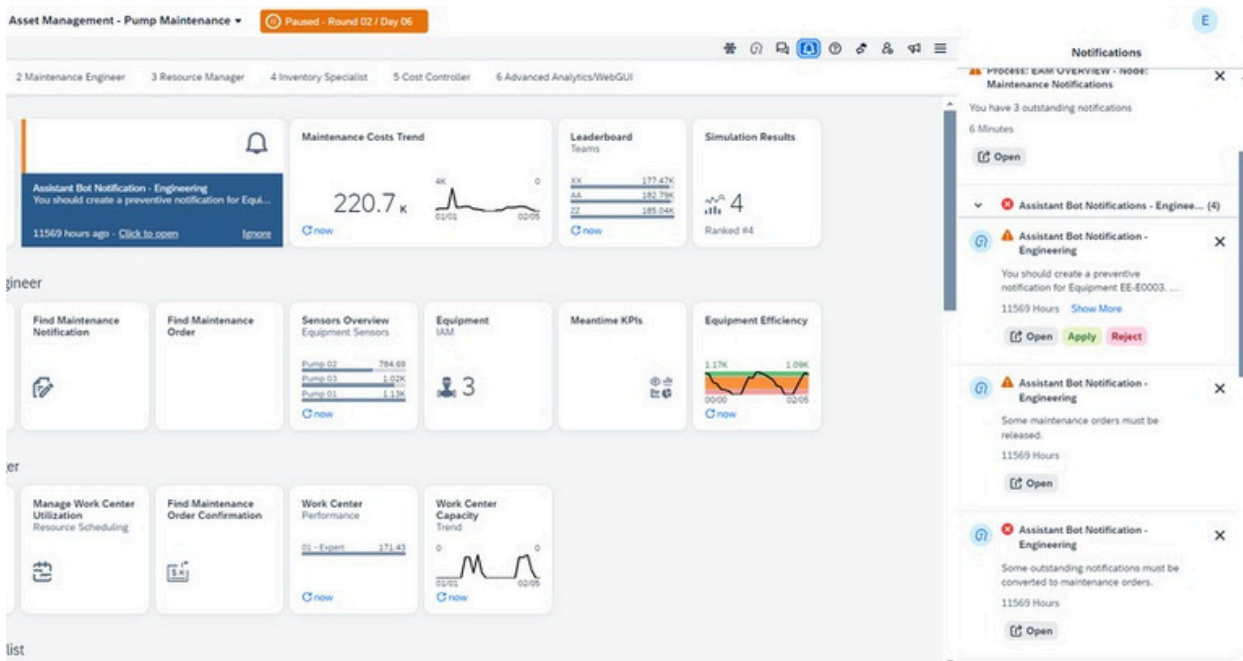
Asset Management - Pump Maintenance ▾

Paused - Round 02 / Day 06

E

Notifications

2 Maintenance Engineer 3 Resource Manager 4 Inventory Specialist 5 Cost Controller 6 Advanced Analytics/WebGUI

Process: EAM OVERVIEW - Node: Maintenance Notifications

You have 3 outstanding notifications

6 Minutes

Open

Assistant Bot Notifications - Enginee... (4)

Assistant Bot Notification - Engineering

You should create a preventive notification for Equipment EE-E0003. ...

11569 Hours Show More

Open Apply Reject

Assistant Bot Notification - Engineering

Some maintenance orders must be released.

11569 Hours

Open

Assistant Bot Notification - Engineering

Some outstanding notifications must be converted to maintenance orders.

11569 Hours

Open

Assistant Bot Notification - Engineering
You should create a preventive notification for Equi...

11569 hours ago - Click to open Ignore

Maintenance Costs Trend

220.7 K

4K 0

01/01 02/05

now

Leaderboard
Teams

XX 177.47K
AA 182.79K
ZZ 185.04K

now

Simulation Results

4

Ranked #4

gineer

Find Maintenance Notification

Find Maintenance Order

Sensors Overview
Equipment Sensors

Pump 02 784.69
Pump 03 1.02K
Pump 01 1.13K

now

Equipment
IAM

3

Meantime KPIs

Equipment Efficiency

1.17K 1.09K

00/00 02/05

now

er

Manage Work Center Utilization
Resource Scheduling

Find Maintenance Order Confirmation

Work Center
Performance

01 - Expert 171.43

now

Work Center Capacity
Trend

0 0

01/01 02/05

now

list